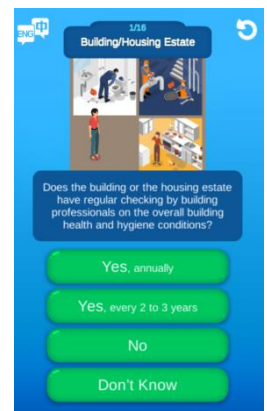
ENG 中

1/16

Building/Housing Estate

Does the building or the housing estate have regular checking by building professionals on the overall building health and hygiene conditions?

Yes, annually

Yes, every 2 to 3 years

No

Don't Know